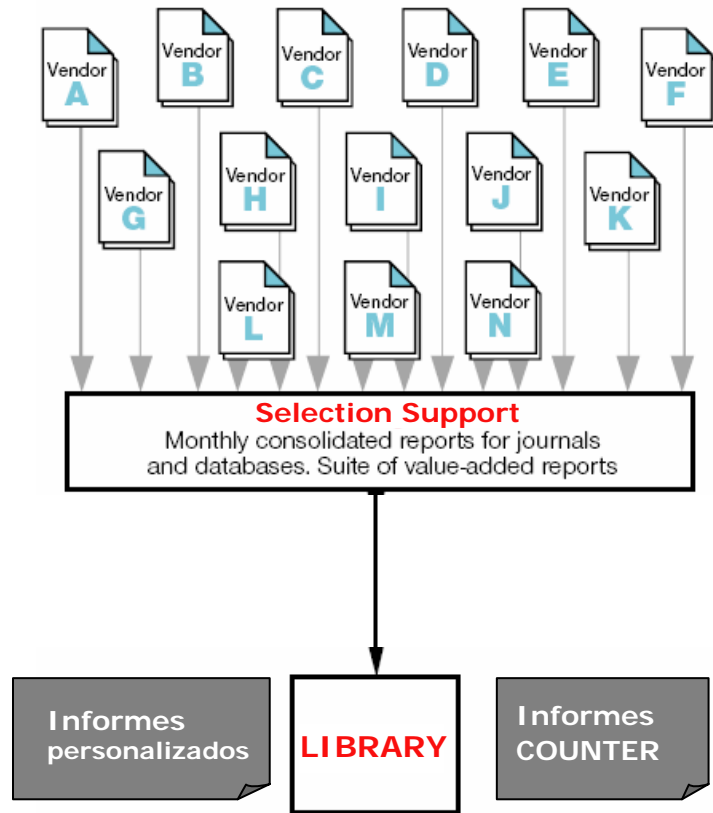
Vendor A

Vendor B

Vendor C

Vendor D

Vendor E

Vendor F

Vendor G

Vendor H

Vendor I

Vendor J

Vendor K

Vendor L

Vendor M

Vendor N

Selection Support
Monthly consolidated reports for journals and databases. Suite of value-added reports

Informes personalizados

LIBRARY

Informes COUNTER